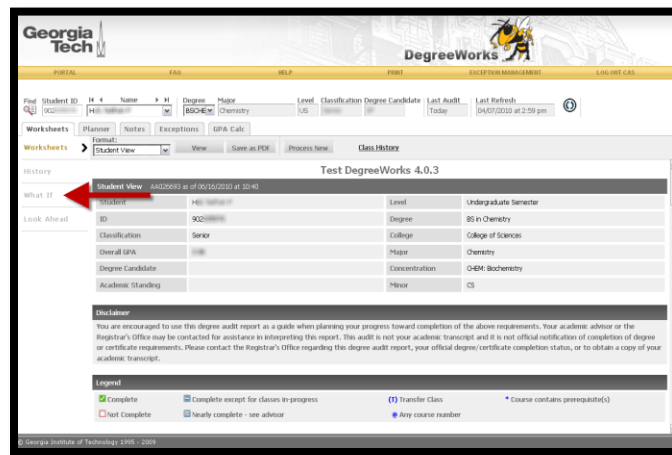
Georgia Tech

DegreeWorks

PORTAL | FAQ | HELP | PRINT | EXCEPTION MANAGEMENT | LOG OUT CAS

Find | Student ID | Name | Degree | Major | Level | Classification | Degree Candidate | Last Audit | Last Refresh
902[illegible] | H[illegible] | BSCHE | Chemistry | US | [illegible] | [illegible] | Today | 04/07/2010 at 2:59 pm

Worksheets | Planner | Notes | Exceptions | GPA Calc

Worksheets
Format:
Student View
View | Save as PDF | Process New | Class History

History
What If
Look Ahead

Test DegreeWorks 4.0.3

Student View AA026693 as of 06/16/2010 at 10:40

| | | | |
|---|---|---|---|
| Student | H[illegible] | Level | Undergraduate Semester |
| ID | 902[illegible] | Degree | BS in Chemistry |
| Classification | Senior | College | College of Sciences |
| Overall GPA | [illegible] | Major | Chemistry |
| Degree Candidate | | Concentration | CHEM: Biochemistry |
| Academic Standing | | Minor | CS |

Disclaimer

You are encouraged to use this degree audit report as a guide when planning your progress toward completion of the above requirements. Your academic advisor or the Registrar's Office may be contacted for assistance in interpreting this report. This audit is not your academic transcript and it is not official notification of completion of degree or certificate requirements. Please contact the Registrar's Office regarding this degree audit report, your official degree/certificate completion status, or to obtain a copy of your academic transcript.

Legend

Complete | Complete except for classes in-progress | (T) Transfer Class | * Course contains prerequisite(s)
Not Complete | Nearly complete - see advisor | @ Any course number

© Georgia Institute of Technology 1995 - 2009